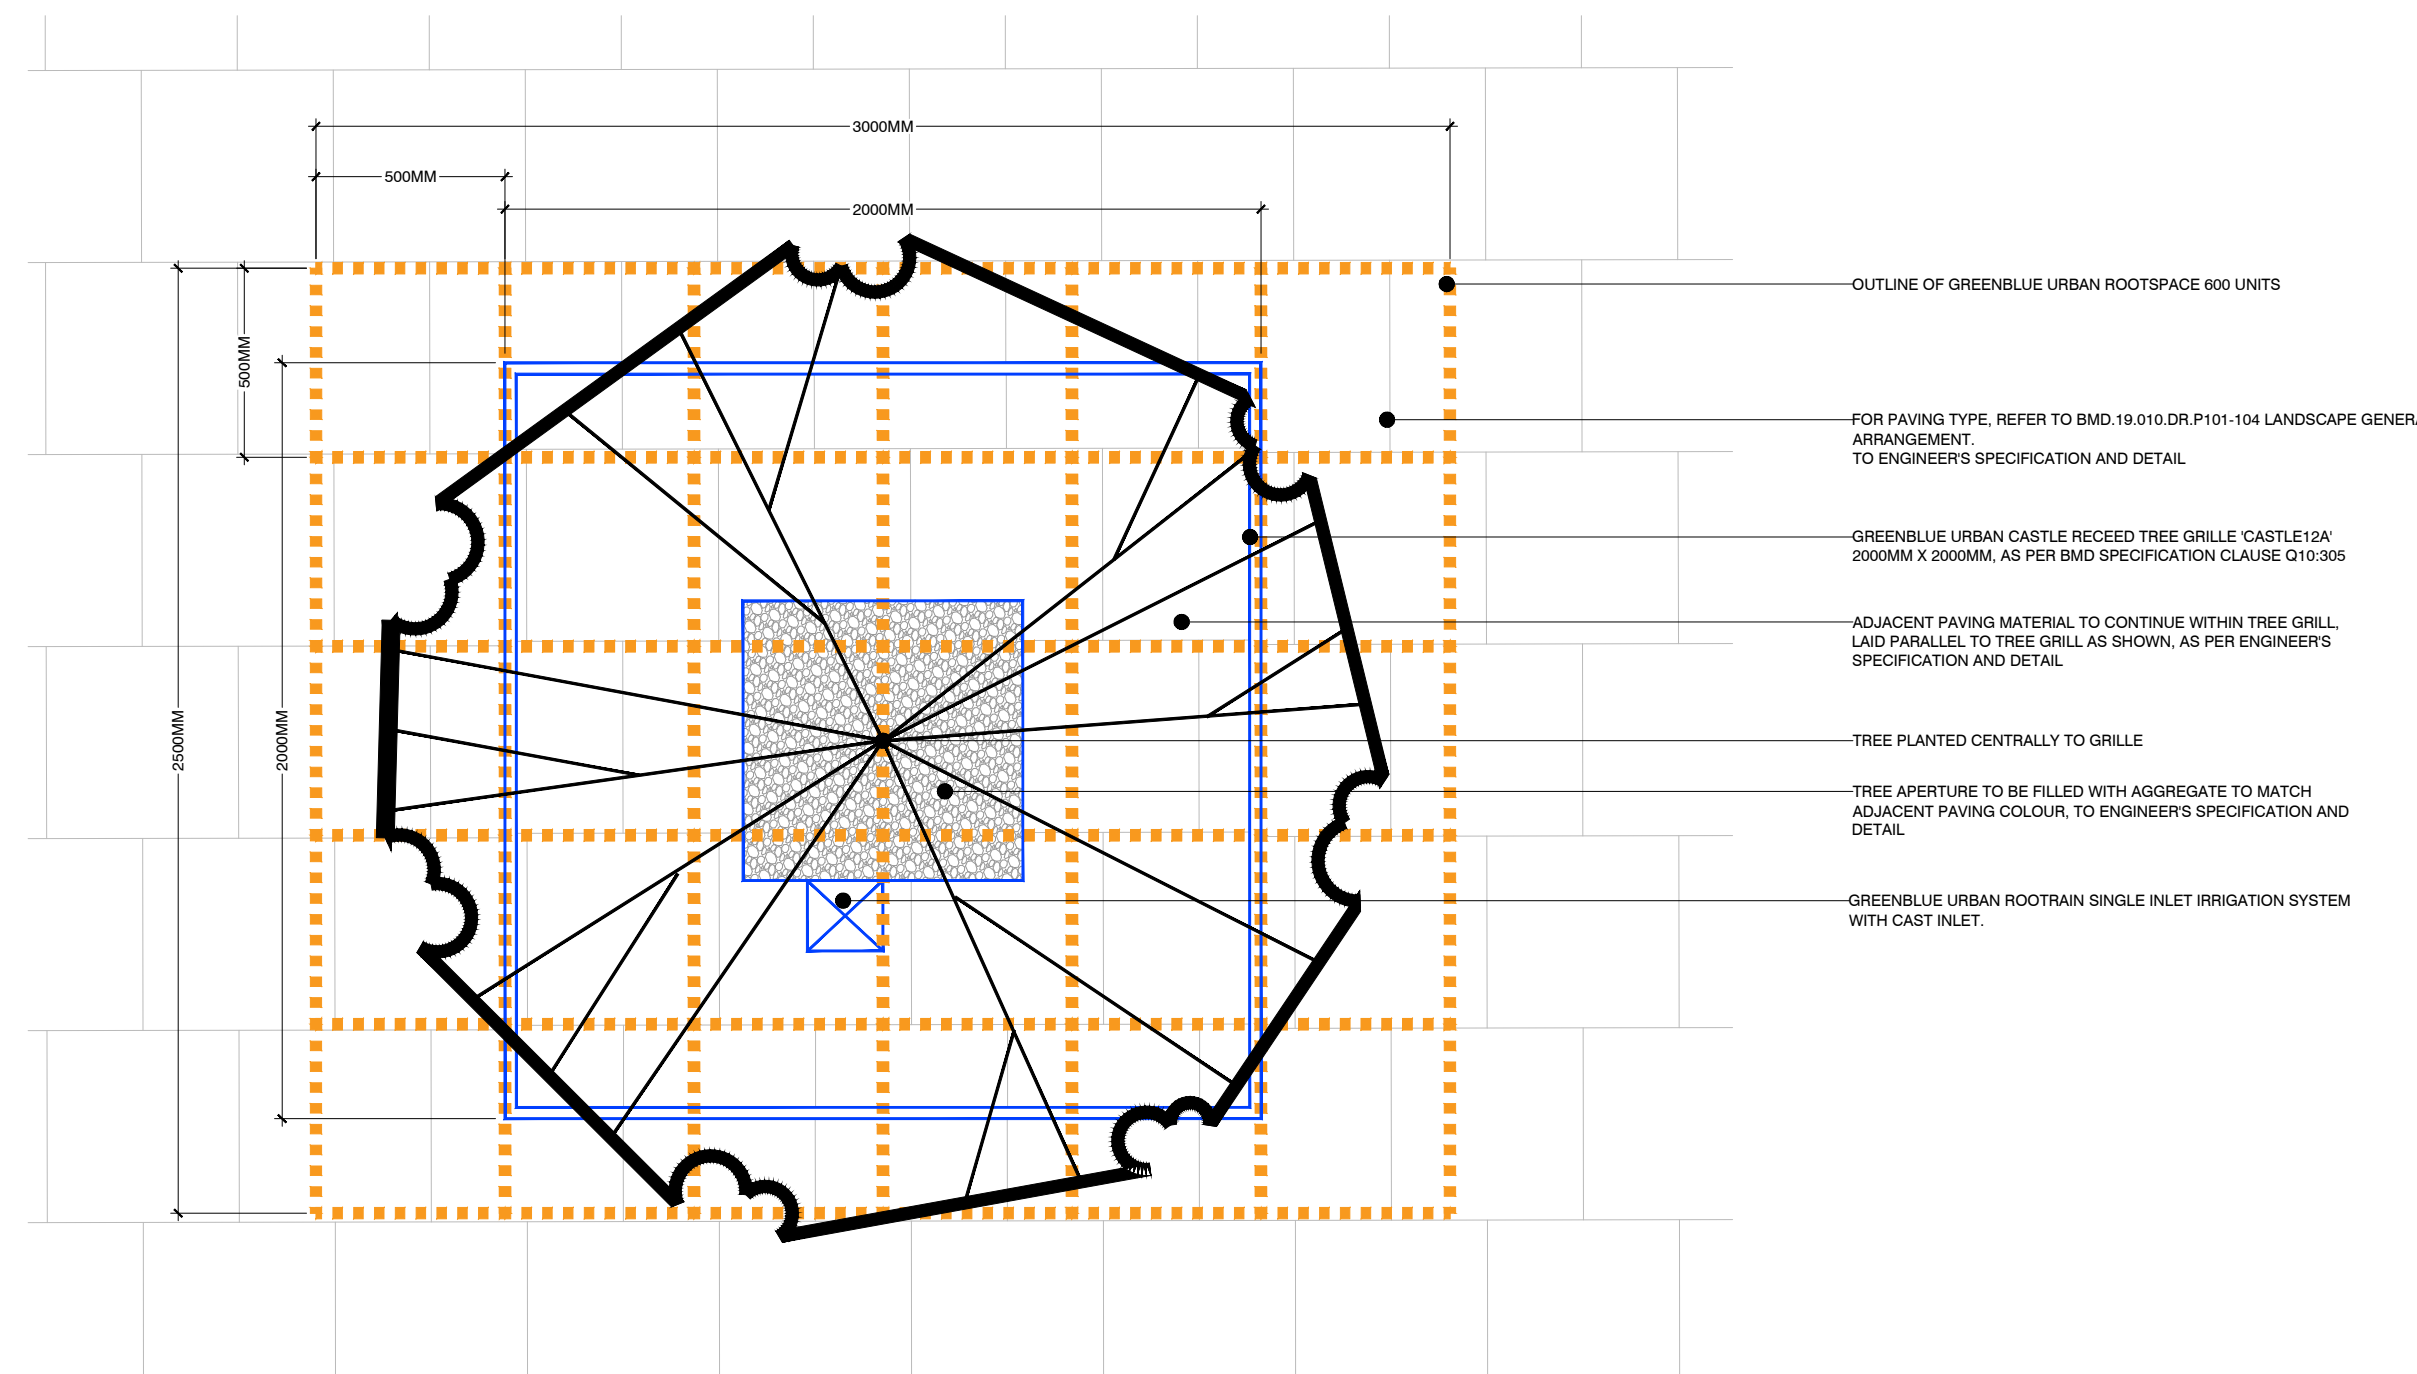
3000MM
500MM
2000MM
500MM
2500MM
2000MM

OUTLINE OF GREENBLUE URBAN ROOTSPACE 600 UNITS

FOR PAVING TYPE, REFER TO BMD.19.010.DR.P101-104 LANDSCAPE GENER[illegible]
ARRANGEMENT.
TO ENGINEER'S SPECIFICATION AND DETAIL

GREENBLUE URBAN CASTLE RECEED TREE GRILLE 'CASTLE12A'
2000MM X 2000MM, AS PER BMD SPECIFICATION CLAUSE Q10:305

ADJACENT PAVING MATERIAL TO CONTINUE WITHIN TREE GRILL, LAID PARALLEL TO TREE GRILL AS SHOWN, AS PER ENGINEER'S SPECIFICATION AND DETAIL

TREE PLANTED CENTRALLY TO GRILLE

TREE APERTURE TO BE FILLED WITH AGGREGATE TO MATCH ADJACENT PAVING COLOUR, TO ENGINEER'S SPECIFICATION AND DETAIL

GREENBLUE URBAN ROOTRAIN SINGLE INLET IRRIGATION SYSTEM WITH CAST INLET.